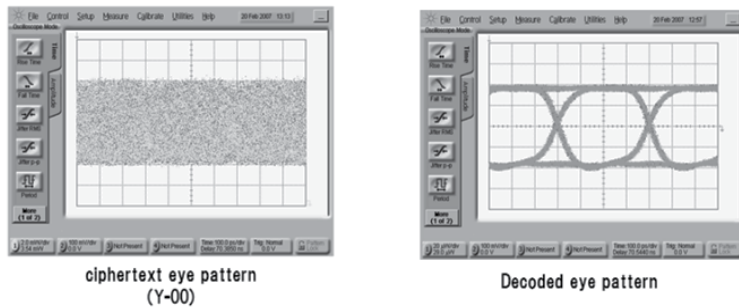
File Control Setup Measure Calibrate Utilities Help 20 Feb 2007 13:13
Oscilloscope Mode
Rise Time
Fall Time
Jitter RMS
Jitter p-p
Period
More (1 of 2)
Time
Amplitude
Not Present
Not Present
Time: 100.0 ps/div Delay: 70.3850 ns
Trig: Normal 0.0 V

ciphertext eye pattern
(Y-00)

File Control Setup Measure Calibrate Utilities Help 20 Feb 2007 12:57
Oscilloscope Mode
Rise Time
Fall Time
Jitter RMS
Jitter p-p
Period
More (1 of 2)
Time
Amplitude
Not Present
Not Present
Time: 100.0 ps/div Delay: 70.5440 ns
Trig: Normal 0.0 V

Decoded eye pattern